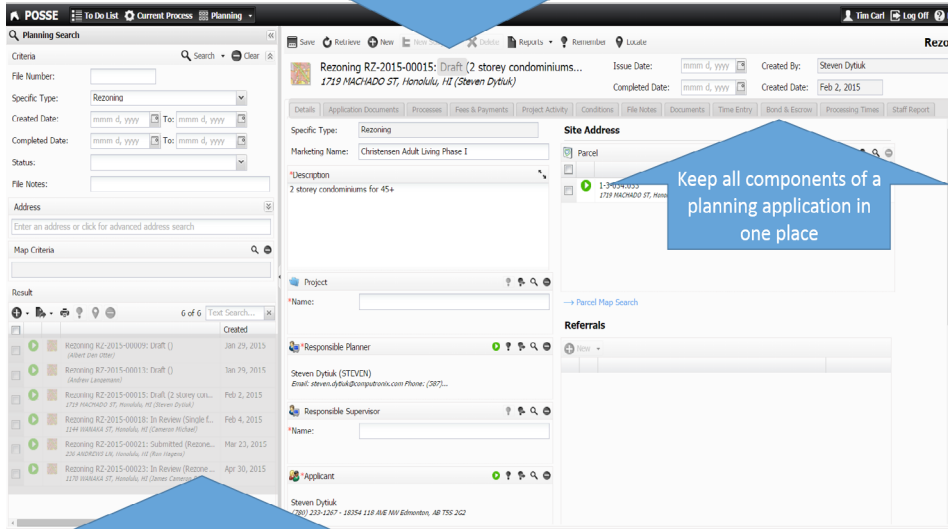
POSSE  To Do List  Current Process  Planning  Tim Carl  Log Off

Planning Search

Criteria  Search  Clear

File Number:

Specific Type: Rezoning

Created Date: mmm d, yyyy To: mmm d, yyyy

Completed Date: mmm d, yyyy To: mmm d, yyyy

Status:

File Notes:

Address

Enter an address or click for advanced address search

Map Criteria

Result

6 of 6  Text Search...

Created

Rezoning RZ-2015-00009: Draft () (Albert Den Otter) Jan 29, 2015

Rezoning RZ-2015-00013: Draft () (Andrew Langemann) Jan 29, 2015

Rezoning RZ-2015-00015: Draft (2 storey con... 1719 MACHADO ST, Honolulu, HI (Steven Dytiuk) Feb 2, 2015

Rezoning RZ-2015-00018: In Review (Single f... 1144 WANAKA ST, Honolulu, HI (Cameron Michael) Feb 4, 2015

Rezoning RZ-2015-00021: Submitted (Rezone... 236 ANDREWS LN, Honolulu, HI (Ron Hagens) Mar 23, 2015

Rezoning RZ-2015-00023: In Review (Rezone... 1170 WANAKA ST, Honolulu, HI (James Cameron) Apr 30, 2015

Save  Retrieve  New  New S  Delete  Reports  Remember  Locate  Rezo

Rezoning RZ-2015-00015: Draft (2 storey condominiums...
1719 MACHADO ST, Honolulu, HI (Steven Dytiuk)

Issue Date: mmm d, yyyy  Created By: Steven Dytiuk

Completed Date: mmm d, yyyy  Created Date: Feb 2, 2015

Details  Application Documents  Processes  Fees & Payments  Project Activity  Conditions  File Notes  Documents  Time Entry  Bond & Escrow  Processing Times  Staff Report

Specific Type: Rezoning

Marketing Name: Christensen Adult Living Phase I

*Description

2 storey condominiums for 45+

Project

*Name:

Responsible Planner

Steven Dytiuk (STEVEN)
Email: steven.dytiuk@computronix.com Phone: (587)...

Responsible Supervisor

*Name:

*Applicant

Steven Dytiuk
(780) 233-1267 - 18354 118 AVE NW Edmonton, AB T5S 2G2

Site Address

Parcel

1-3-034:055
1719 MACHADO ST, Honol

Keep all components of a planning application in one place

→ Parcel Map Search

Referrals

New